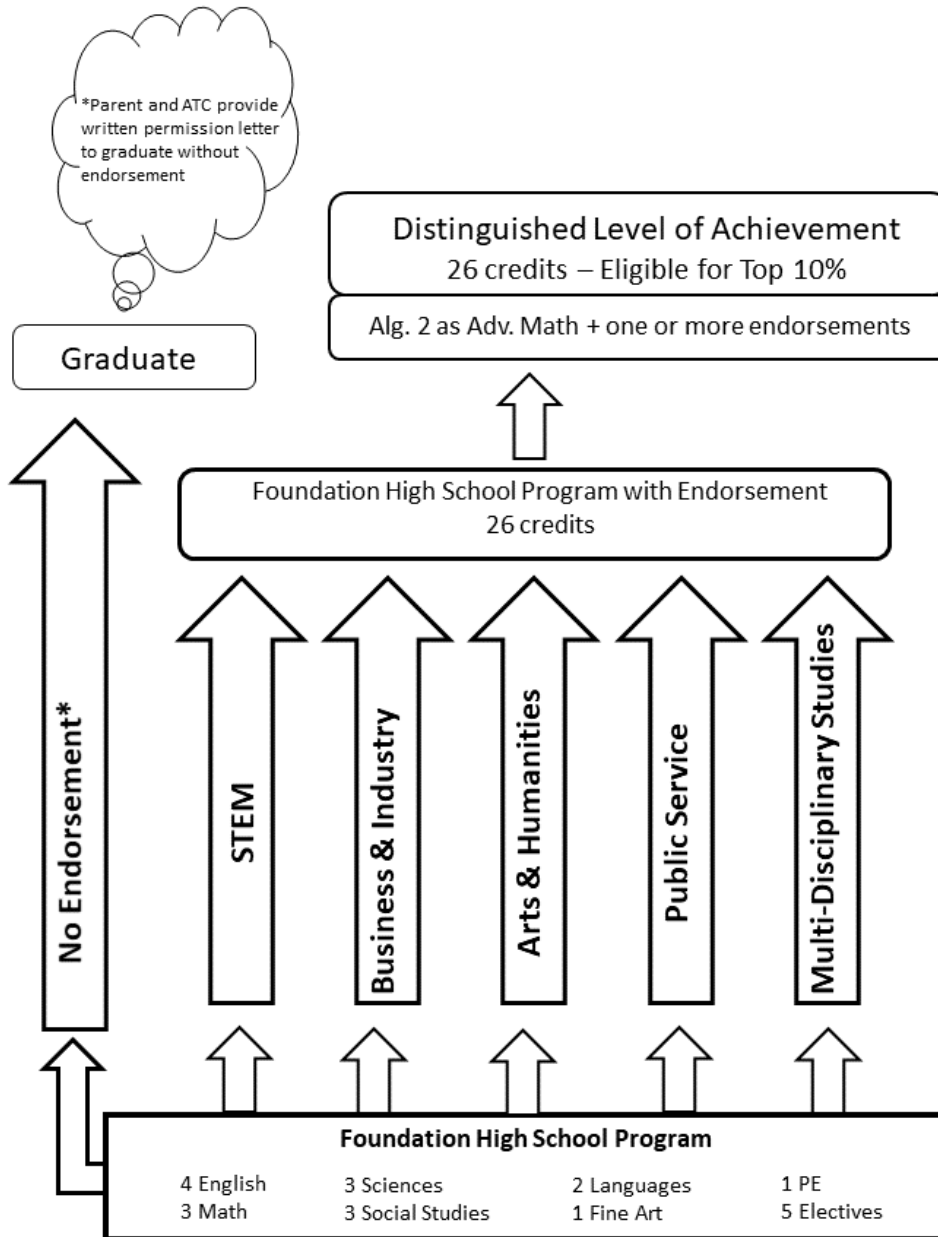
*Parent and ATC provide written permission letter to graduate without endorsement

Distinguished Level of Achievement
26 credits – Eligible for Top 10%

Alg. 2 as Adv. Math + one or more endorsements

Graduate

Foundation High School Program with Endorsement
26 credits

No Endorsement*

STEM

Business & Industry

Arts & Humanities

Public Service

Multi-Disciplinary Studies

Foundation High School Program

4 English
3 Math

3 Sciences
3 Social Studies

2 Languages
1 Fine Art

1 PE
5 Electives